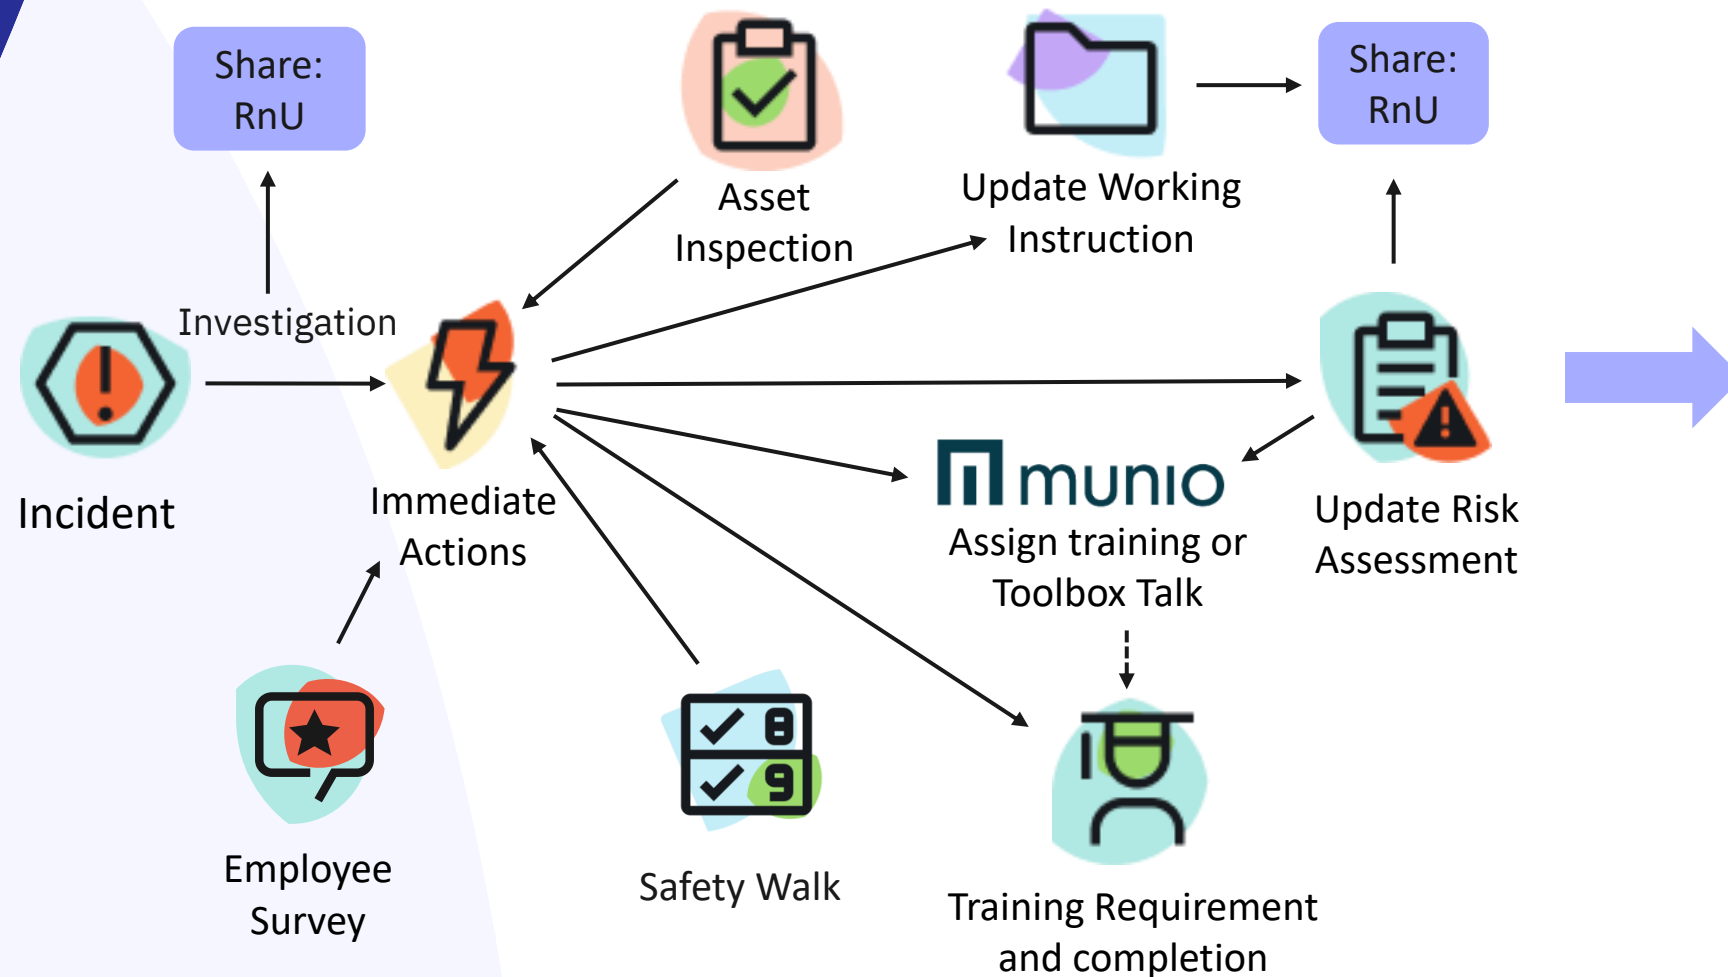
Share: RnU

Asset Inspection

Update Working Instruction

Share: RnU

Investigation

Incident

Immediate Actions

munio

Assign training or Toolbox Talk

Update Risk Assessment

Employee Survey

Safety Walk

Training Requirement and completion